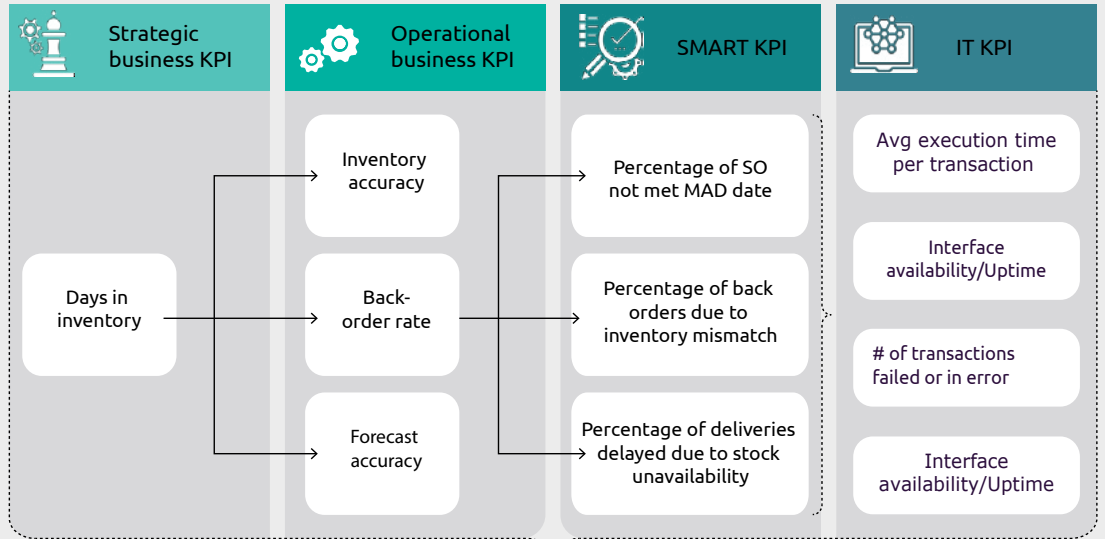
Strategic business KPI

Operational business KPI

SMART KPI

IT KPI

Days in inventory

Inventory accuracy

Back-order rate

Forecast accuracy

Percentage of SO not met MAD date

Percentage of back orders due to inventory mismatch

Percentage of deliveries delayed due to stock unavailability

Avg execution time per transaction

Interface availability/Uptime

# of transactions failed or in error

Interface availability/Uptime